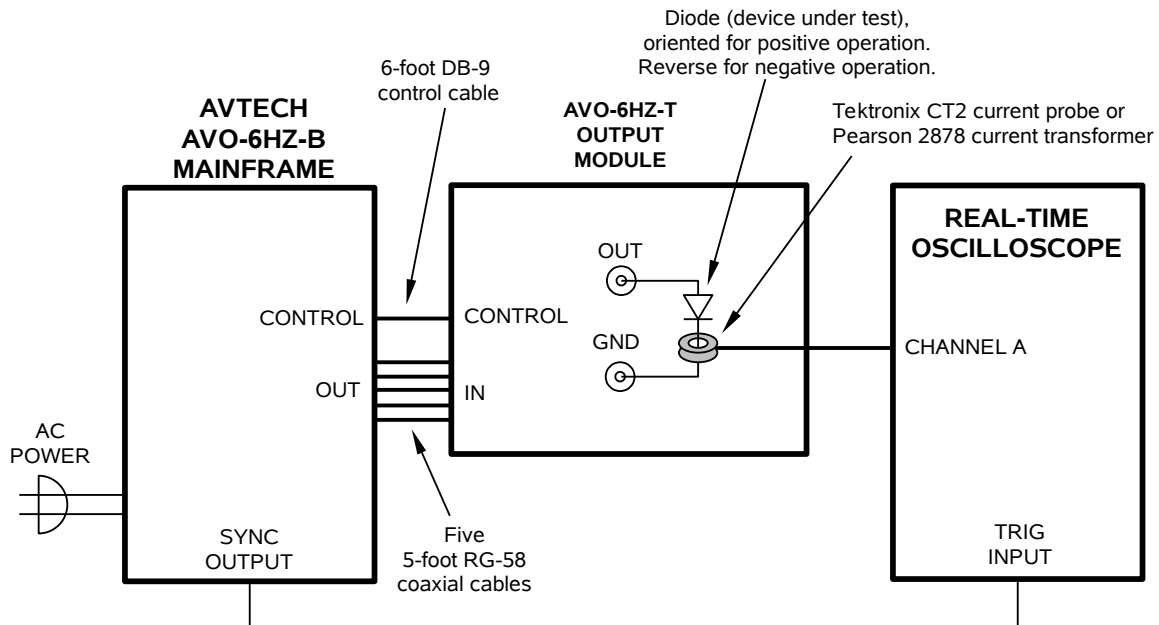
Diode (device under test), oriented for positive operation. Reverse for negative operation.

6-foot DB-9 control cable

AVTECH AVO-6HZ-B MAINFRAME

AVO-6HZ-T OUTPUT MODULE

Tektronix CT2 current probe or Pearson 2878 current transformer

REAL-TIME OSCILLOSCOPE

OUT

CONTROL

CONTROL

GND

CHANNEL A

OUT

IN

AC POWER

Five 5-foot RG-58 coaxial cables

SYNC OUTPUT

TRIG INPUT